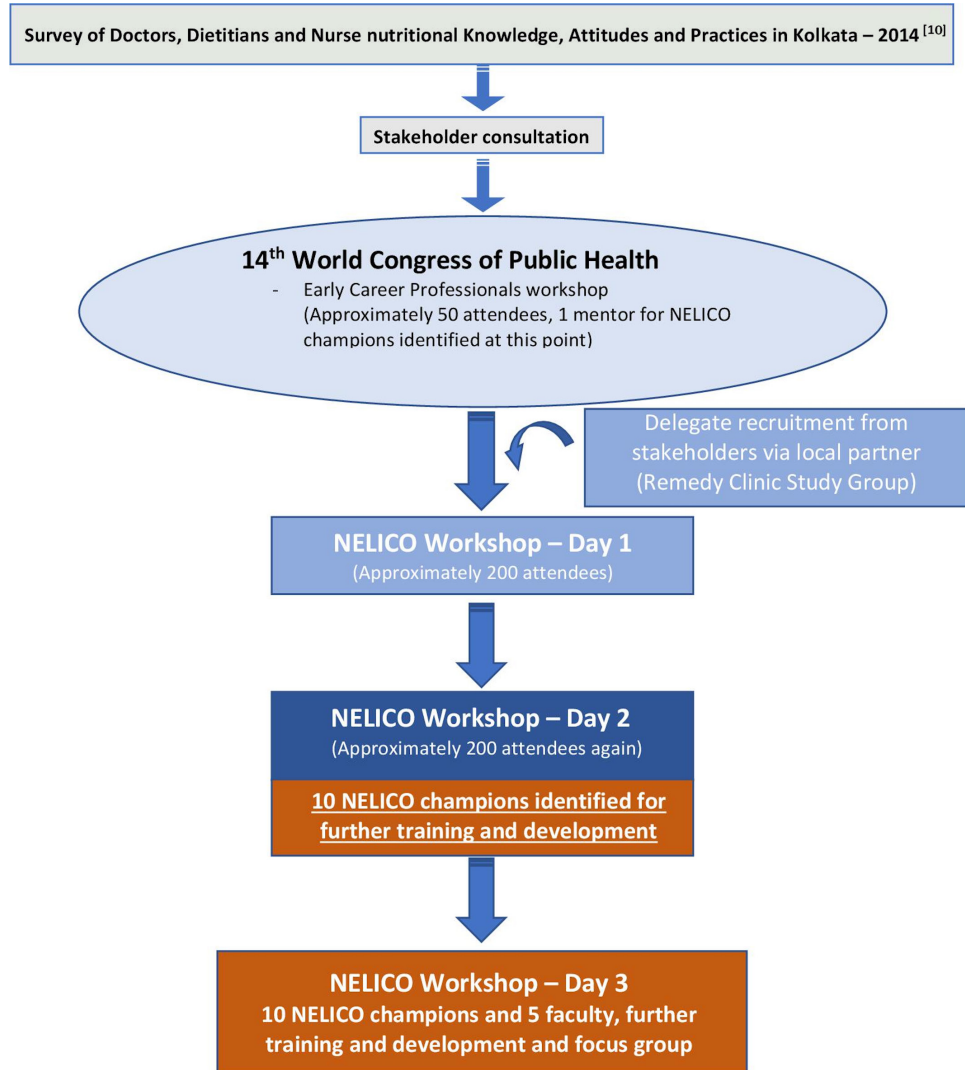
Survey of Doctors, Dietitians and Nurse nutritional Knowledge, Attitudes and Practices in Kolkata – 2014 $^{[10]}$

Stakeholder consultation

14$^{th}$ World Congress of Public Health
- Early Career Professionals workshop (Approximately 50 attendees, 1 mentor for NELICO champions identified at this point)

Delegate recruitment from stakeholders via local partner (Remedy Clinic Study Group)

NELICO Workshop – Day 1
(Approximately 200 attendees)

NELICO Workshop – Day 2
(Approximately 200 attendees again)

10 NELICO champions identified for further training and development

NELICO Workshop – Day 3
10 NELICO champions and 5 faculty, further training and development and focus group